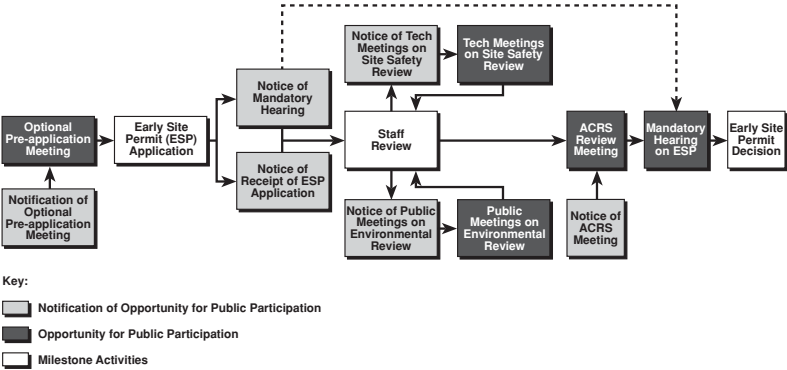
Optional Pre-application Meeting

Notification of Optional Pre-application Meeting

Early Site Permit (ESP) Application

Notice of Mandatory Hearing

Notice of Receipt of ESP Application

Notice of Tech Meetings on Site Safety Review

Tech Meetings on Site Safety Review

Staff Review

Notice of Public Meetings on Environmental Review

Public Meetings on Environmental Review

ACRS Review Meeting

Notice of ACRS Meeting

Mandatory Hearing on ESP

Early Site Permit Decision

Key:

Notification of Opportunity for Public Participation

Opportunity for Public Participation

Milestone Activities